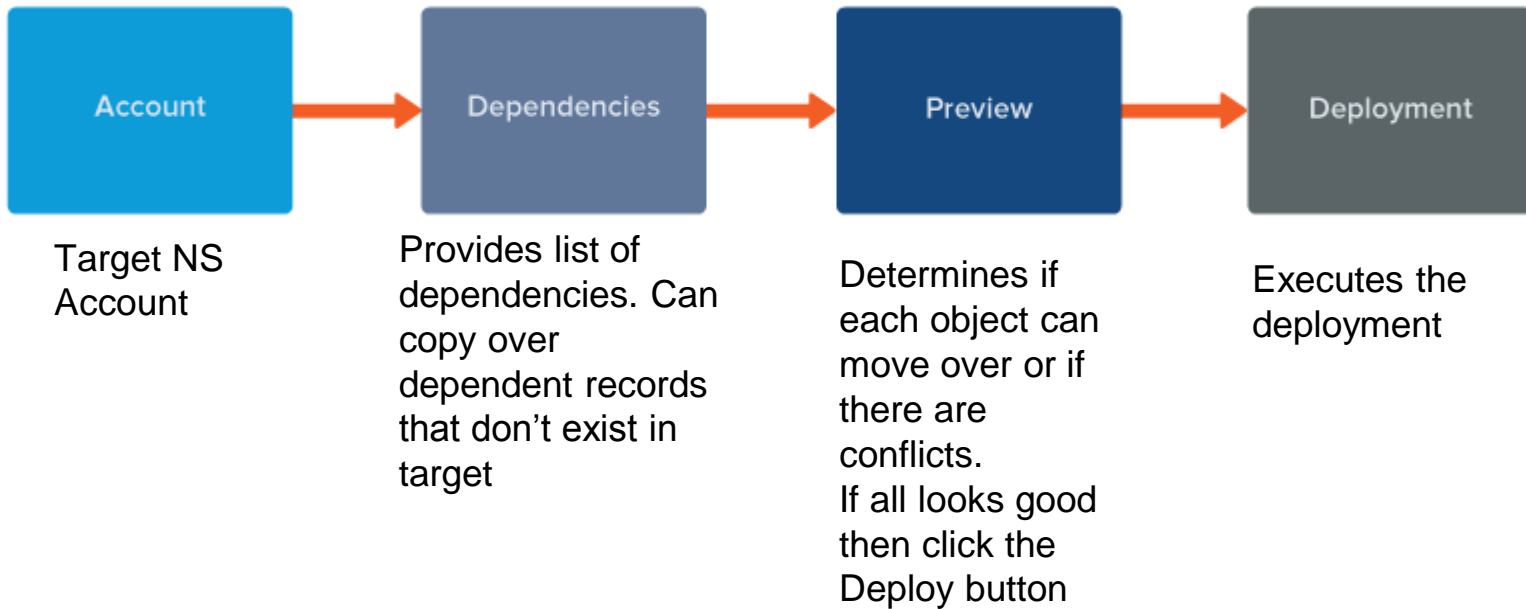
Account

Target NS Account

Dependencies

Provides list of dependencies. Can copy over dependent records that don’t exist in target

Preview

Determines if each object can move over or if there are conflicts.
If all looks good then click the Deploy button

Deployment

Executes the deployment